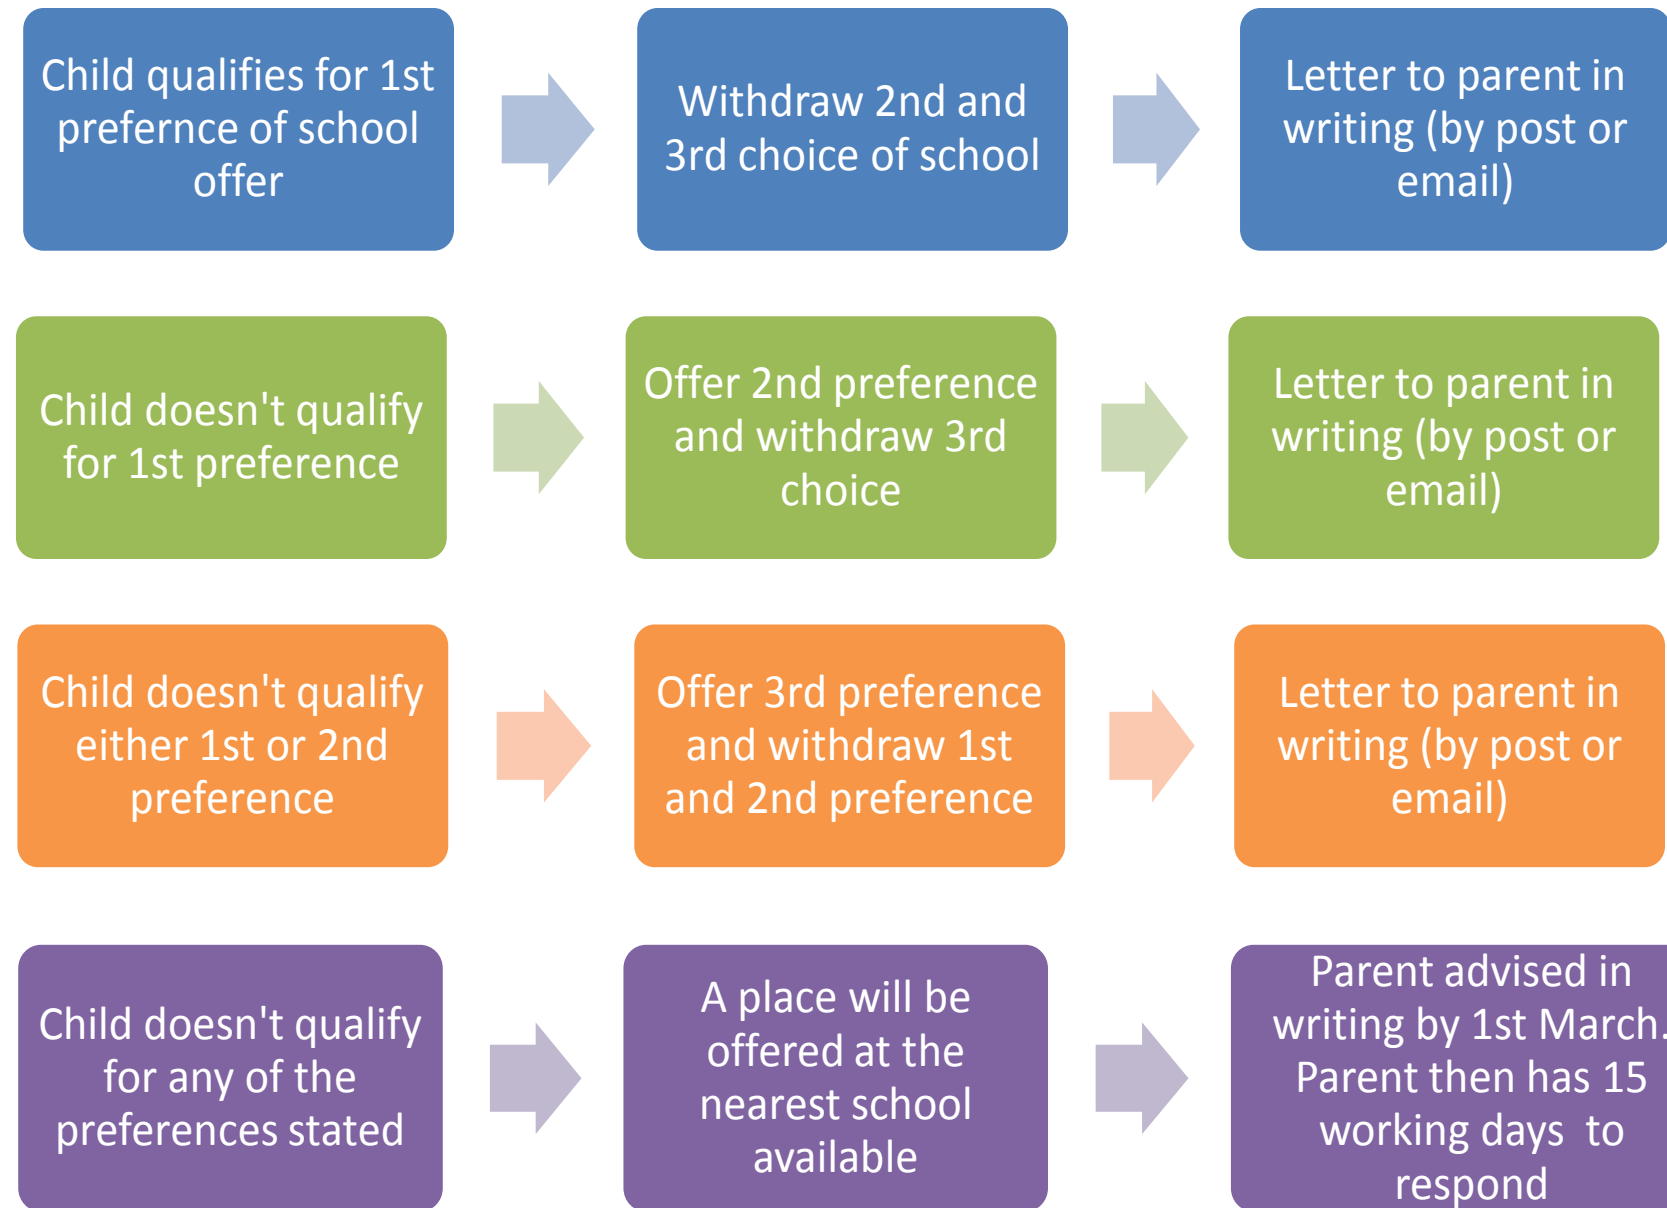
Child qualifies for 1st prefernce of school offer

Withdraw 2nd and 3rd choice of school

Letter to parent in writing (by post or email)

Child doesn't qualify for 1st preference

Offer 2nd preference and withdraw 3rd choice

Letter to parent in writing (by post or email)

Child doesn't qualify either 1st or 2nd preference

Offer 3rd preference and withdraw 1st and 2nd preference

Letter to parent in writing (by post or email)

Child doesn't qualify for any of the preferences stated

A place will be offered at the nearest school available

Parent advised in writing by 1st March. Parent then has 15 working days to respond